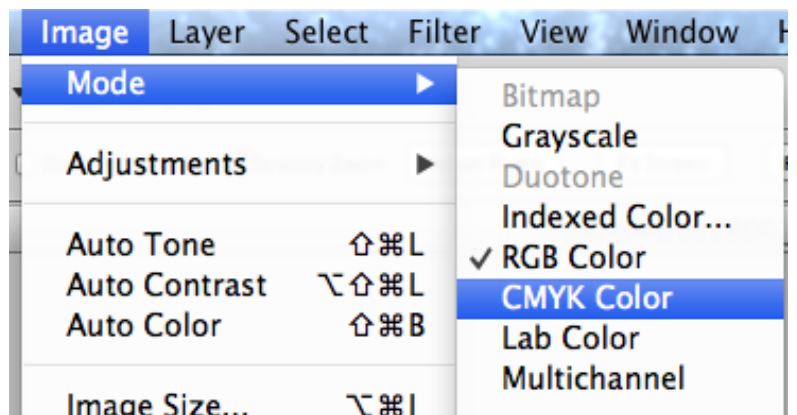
Image Layer Select Filter View Window

Mode ▶

Adjustments ▶

Auto Tone ⇧⌘L
Auto Contrast ⌥⇧⌘L
Auto Color ⇧⌘B

Image Size... ⌥⌘I

Bitmap
Grayscale
Duotone
Indexed Color...
✓ RGB Color
CMYK Color
Lab Color
Multichannel